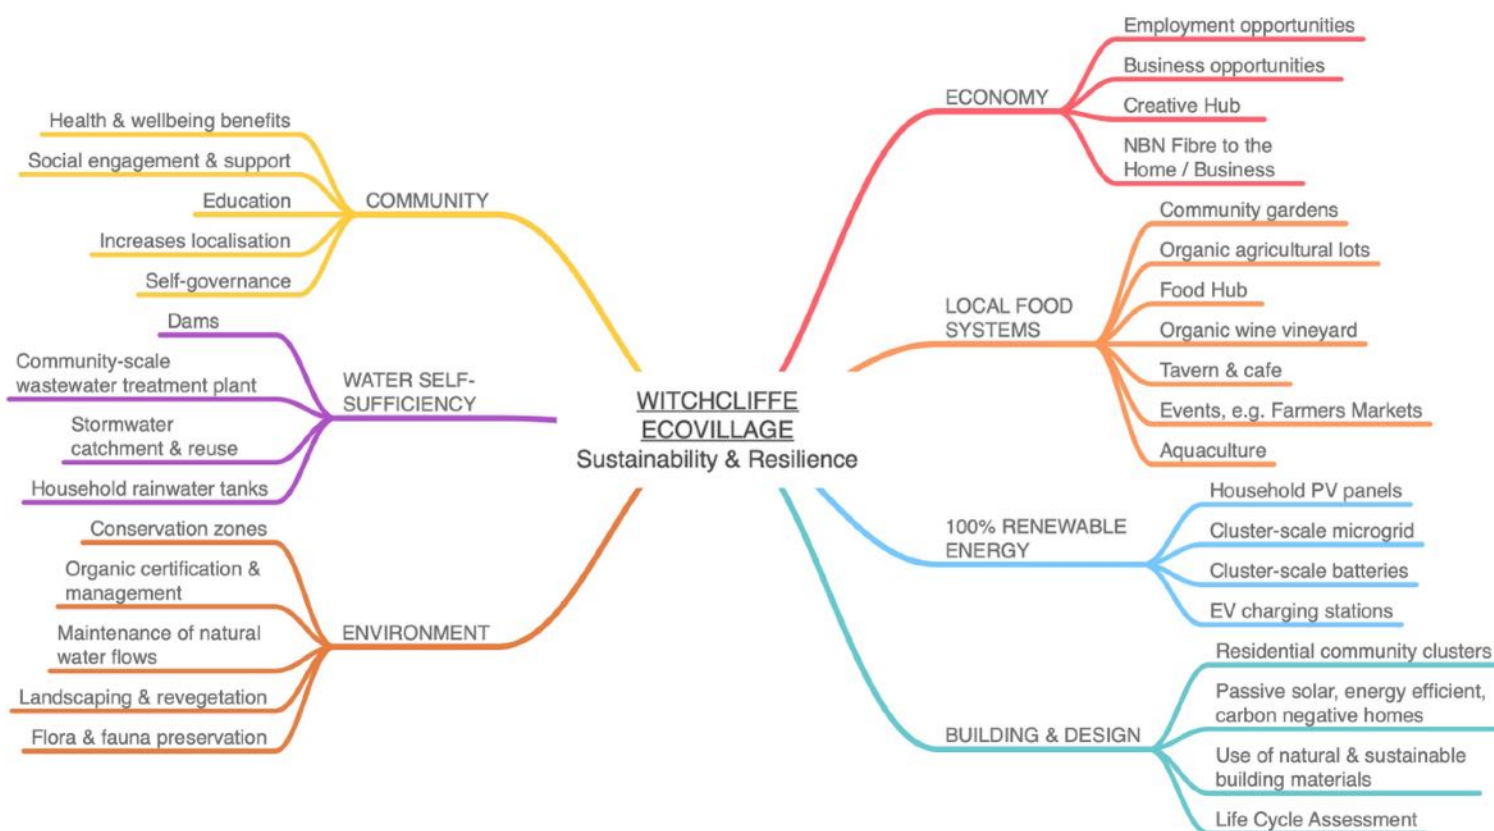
WITCHCLIFFE ECOVILLAGE
Sustainability & Resilience

COMMUNITY
Health & wellbeing benefits
Social engagement & support
Education
Increases localisation
Self-governance

WATER SELF-SUFFICIENCY
Dams
Community-scale wastewater treatment plant
Stormwater catchment & reuse
Household rainwater tanks

ENVIRONMENT
Conservation zones
Organic certification & management
Maintenance of natural water flows
Landscaping & revegetation
Flora & fauna preservation

ECONOMY
Employment opportunities
Business opportunities
Creative Hub
NBN Fibre to the Home / Business

LOCAL FOOD SYSTEMS
Community gardens
Organic agricultural lots
Food Hub
Organic wine vineyard
Tavern & cafe
Events, e.g. Farmers Markets
Aquaculture

100% RENEWABLE ENERGY
Household PV panels
Cluster-scale microgrid
Cluster-scale batteries
EV charging stations

BUILDING & DESIGN
Residential community clusters
Passive solar, energy efficient, carbon negative homes
Use of natural & sustainable building materials
Life Cycle Assessment